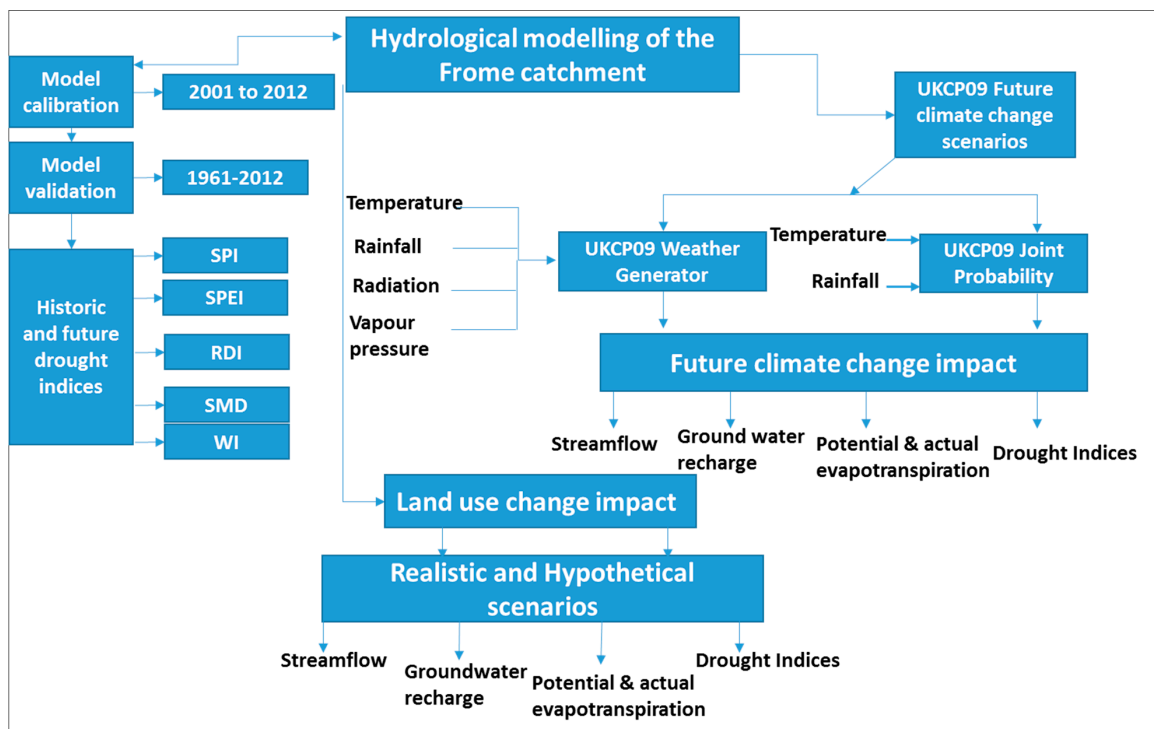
Hydrological modelling of the Frome catchment

Model calibration

2001 to 2012

Model validation

1961-2012

Historic and future drought indices

SPI

SPEI

RDI

SMD

WI

UKCP09 Future climate change scenarios

Temperature

Rainfall

Radiation

Vapour pressure

UKCP09 Weather Generator

Temperature

Rainfall

UKCP09 Joint Probability

Future climate change impact

Streamflow

Ground water recharge

Potential & actual evapotranspiration

Drought Indices

Land use change impact

Realistic and Hypothetical scenarios

Streamflow

Groundwater recharge

Potential & actual evapotranspiration

Drought Indices